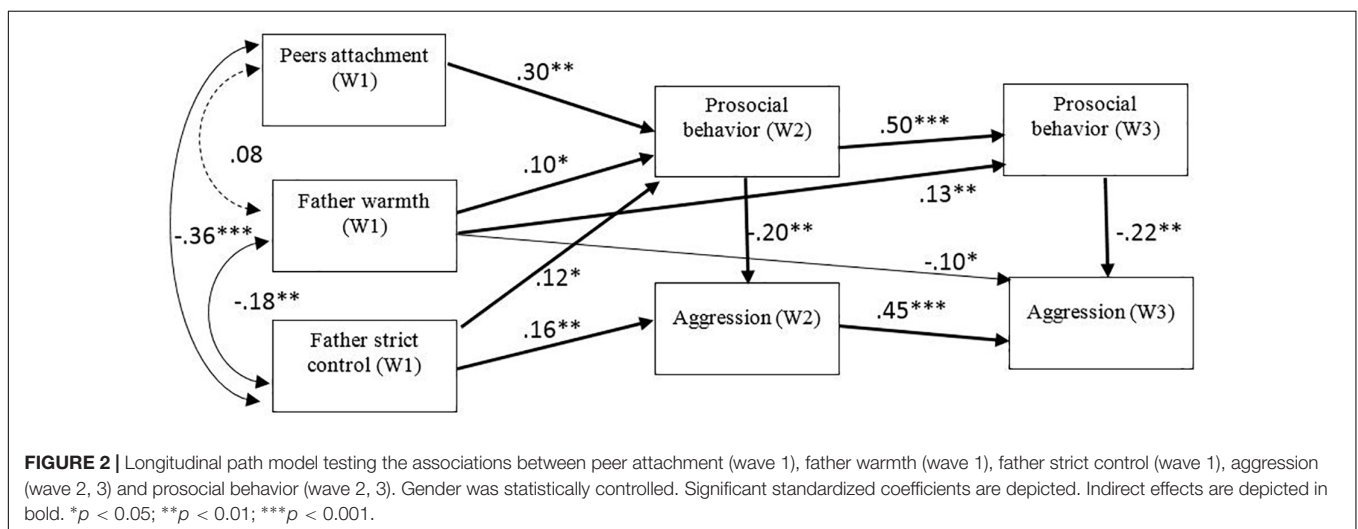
Peers attachment (W1)

.30**

Prosocial behavior (W2)

.50***

Prosocial behavior (W3)

.08

.10*

Father warmth (W1)

.13**

-.36***

-.20**

-.22**

-.10*

-.18**

.12*

Father strict control (W1)

.16**

Aggression (W2)

.45***

Aggression (W3)

**FIGURE 2 |** Longitudinal path model testing the associations between peer attachment (wave 1), father warmth (wave 1), father strict control (wave 1), aggression (wave 2, 3) and prosocial behavior (wave 2, 3). Gender was statistically controlled. Significant standardized coefficients are depicted. Indirect effects are depicted in bold. $^{*}p < 0.05$; $^{**}p < 0.01$; $^{***}p < 0.001$.